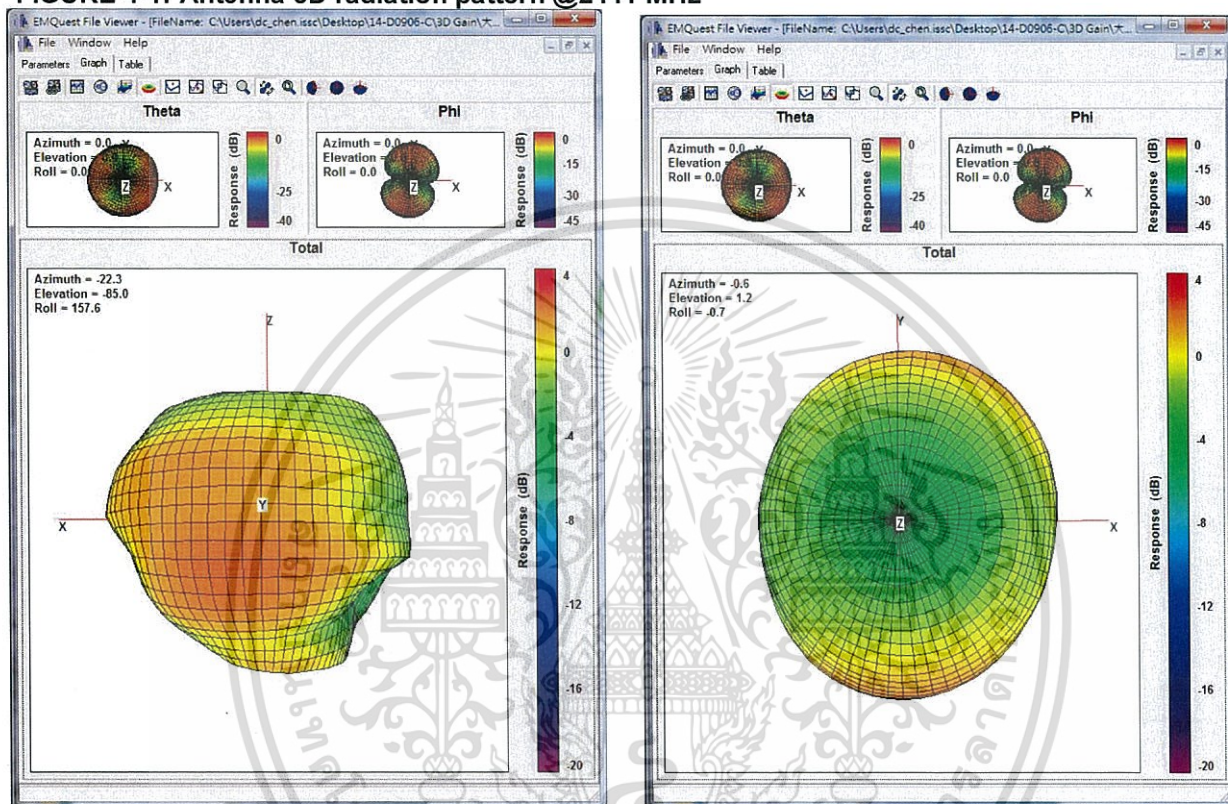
FIGURE 4-1: Antenna 3D radiation pattern @2111 MHz

EMQuest File Viewer - [FileName: C:\Users\dc_chen.issc\Desktop\14-D0906-C\3D Gain\大...
File Window Help
Parameters Graph Table
Theta
Azimuth = 0.0
Elevation =
Roll = 0.0
Z X
Response (dB)
0
-25
-40
Phi
Azimuth = 0.0
Elevation =
Roll = 0.0
Z X
Response (dB)
0
-15
-30
-45
Total
Azimuth = -22.3
Elevation = -85.0
Roll = 157.6
Z
X
Y
Response (dB)
4
0
-4
-8
-12
-16
-20

EMQuest File Viewer - [FileName: C:\Users\dc_chen.issc\Desktop\14-D0906-C\3D Gain\大...
File Window Help
Parameters Graph Table
Theta
Azimuth = 0.0
Elevation =
Roll = 0.0
Z X
Response (dB)
0
-25
-40
Phi
Azimuth = 0.0
Elevation =
Roll = 0.0
Z X
Response (dB)
0
-15
-30
-45
Total
Azimuth = -0.6
Elevation = 1.2
Roll = -0.7
Y
Z
X
Response (dB)
4
0
-4
-8
-12
-16
-20